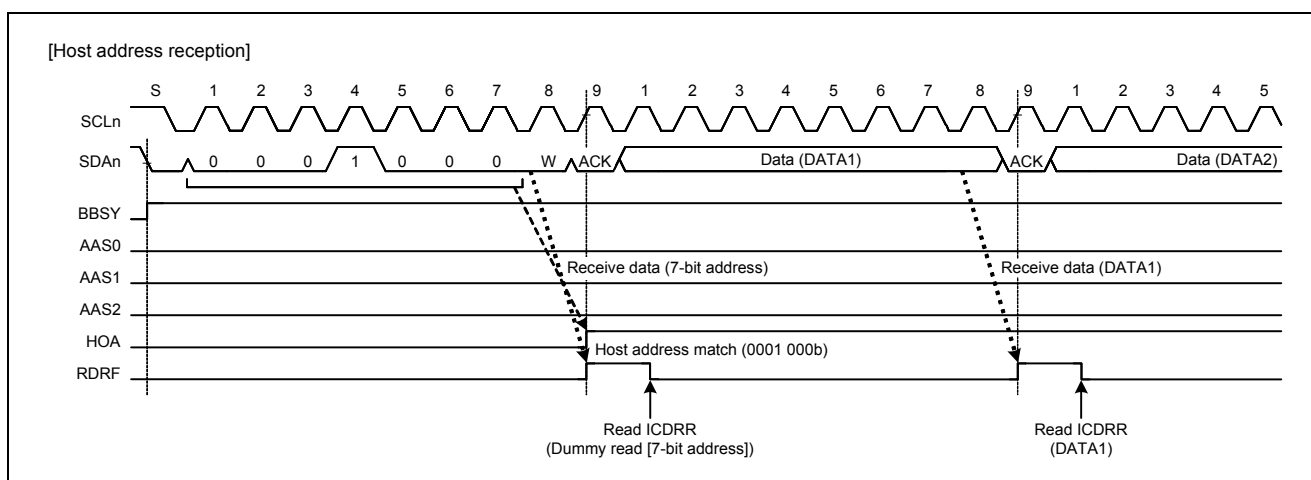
[Host address reception]

S 1 2 3 4 5 6 7 8 9 1 2 3 4 5 6 7 8 9 1 2 3 4 5

SCLn

SDAn 0 0 0 1 0 0 0 W ACK Data (DATA1) ACK Data (DATA2)

BBSY

AAS0

AAS1

AAS2

HOA

RDRF

Receive data (7-bit address)

Receive data (DATA1)

Host address match (0001 000b)

Read ICDRR
(Dummy read [7-bit address])

Read ICDRR
(DATA1)